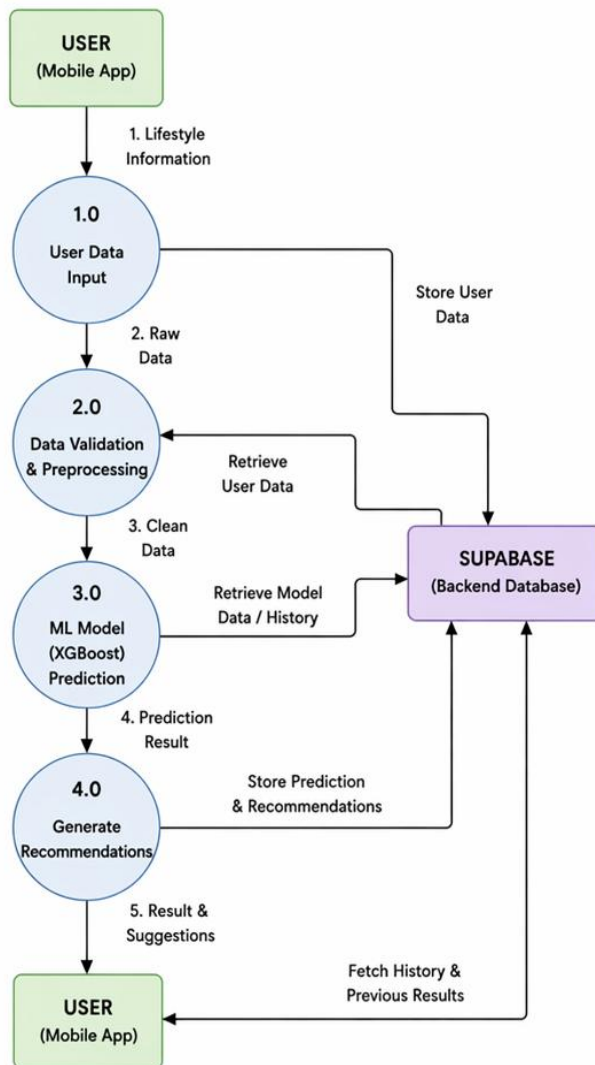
USER
(Mobile App)

1. Lifestyle Information

1.0
User Data Input

Store User Data

2. Raw Data

2.0
Data Validation & Preprocessing

Retrieve User Data

3. Clean Data

SUPABASE
(Backend Database)

3.0
ML Model (XGBoost) Prediction

Retrieve Model Data / History

4. Prediction Result

4.0
Generate Recommendations

Store Prediction & Recommendations

5. Result & Suggestions

Fetch History & Previous Results

USER
(Mobile App)